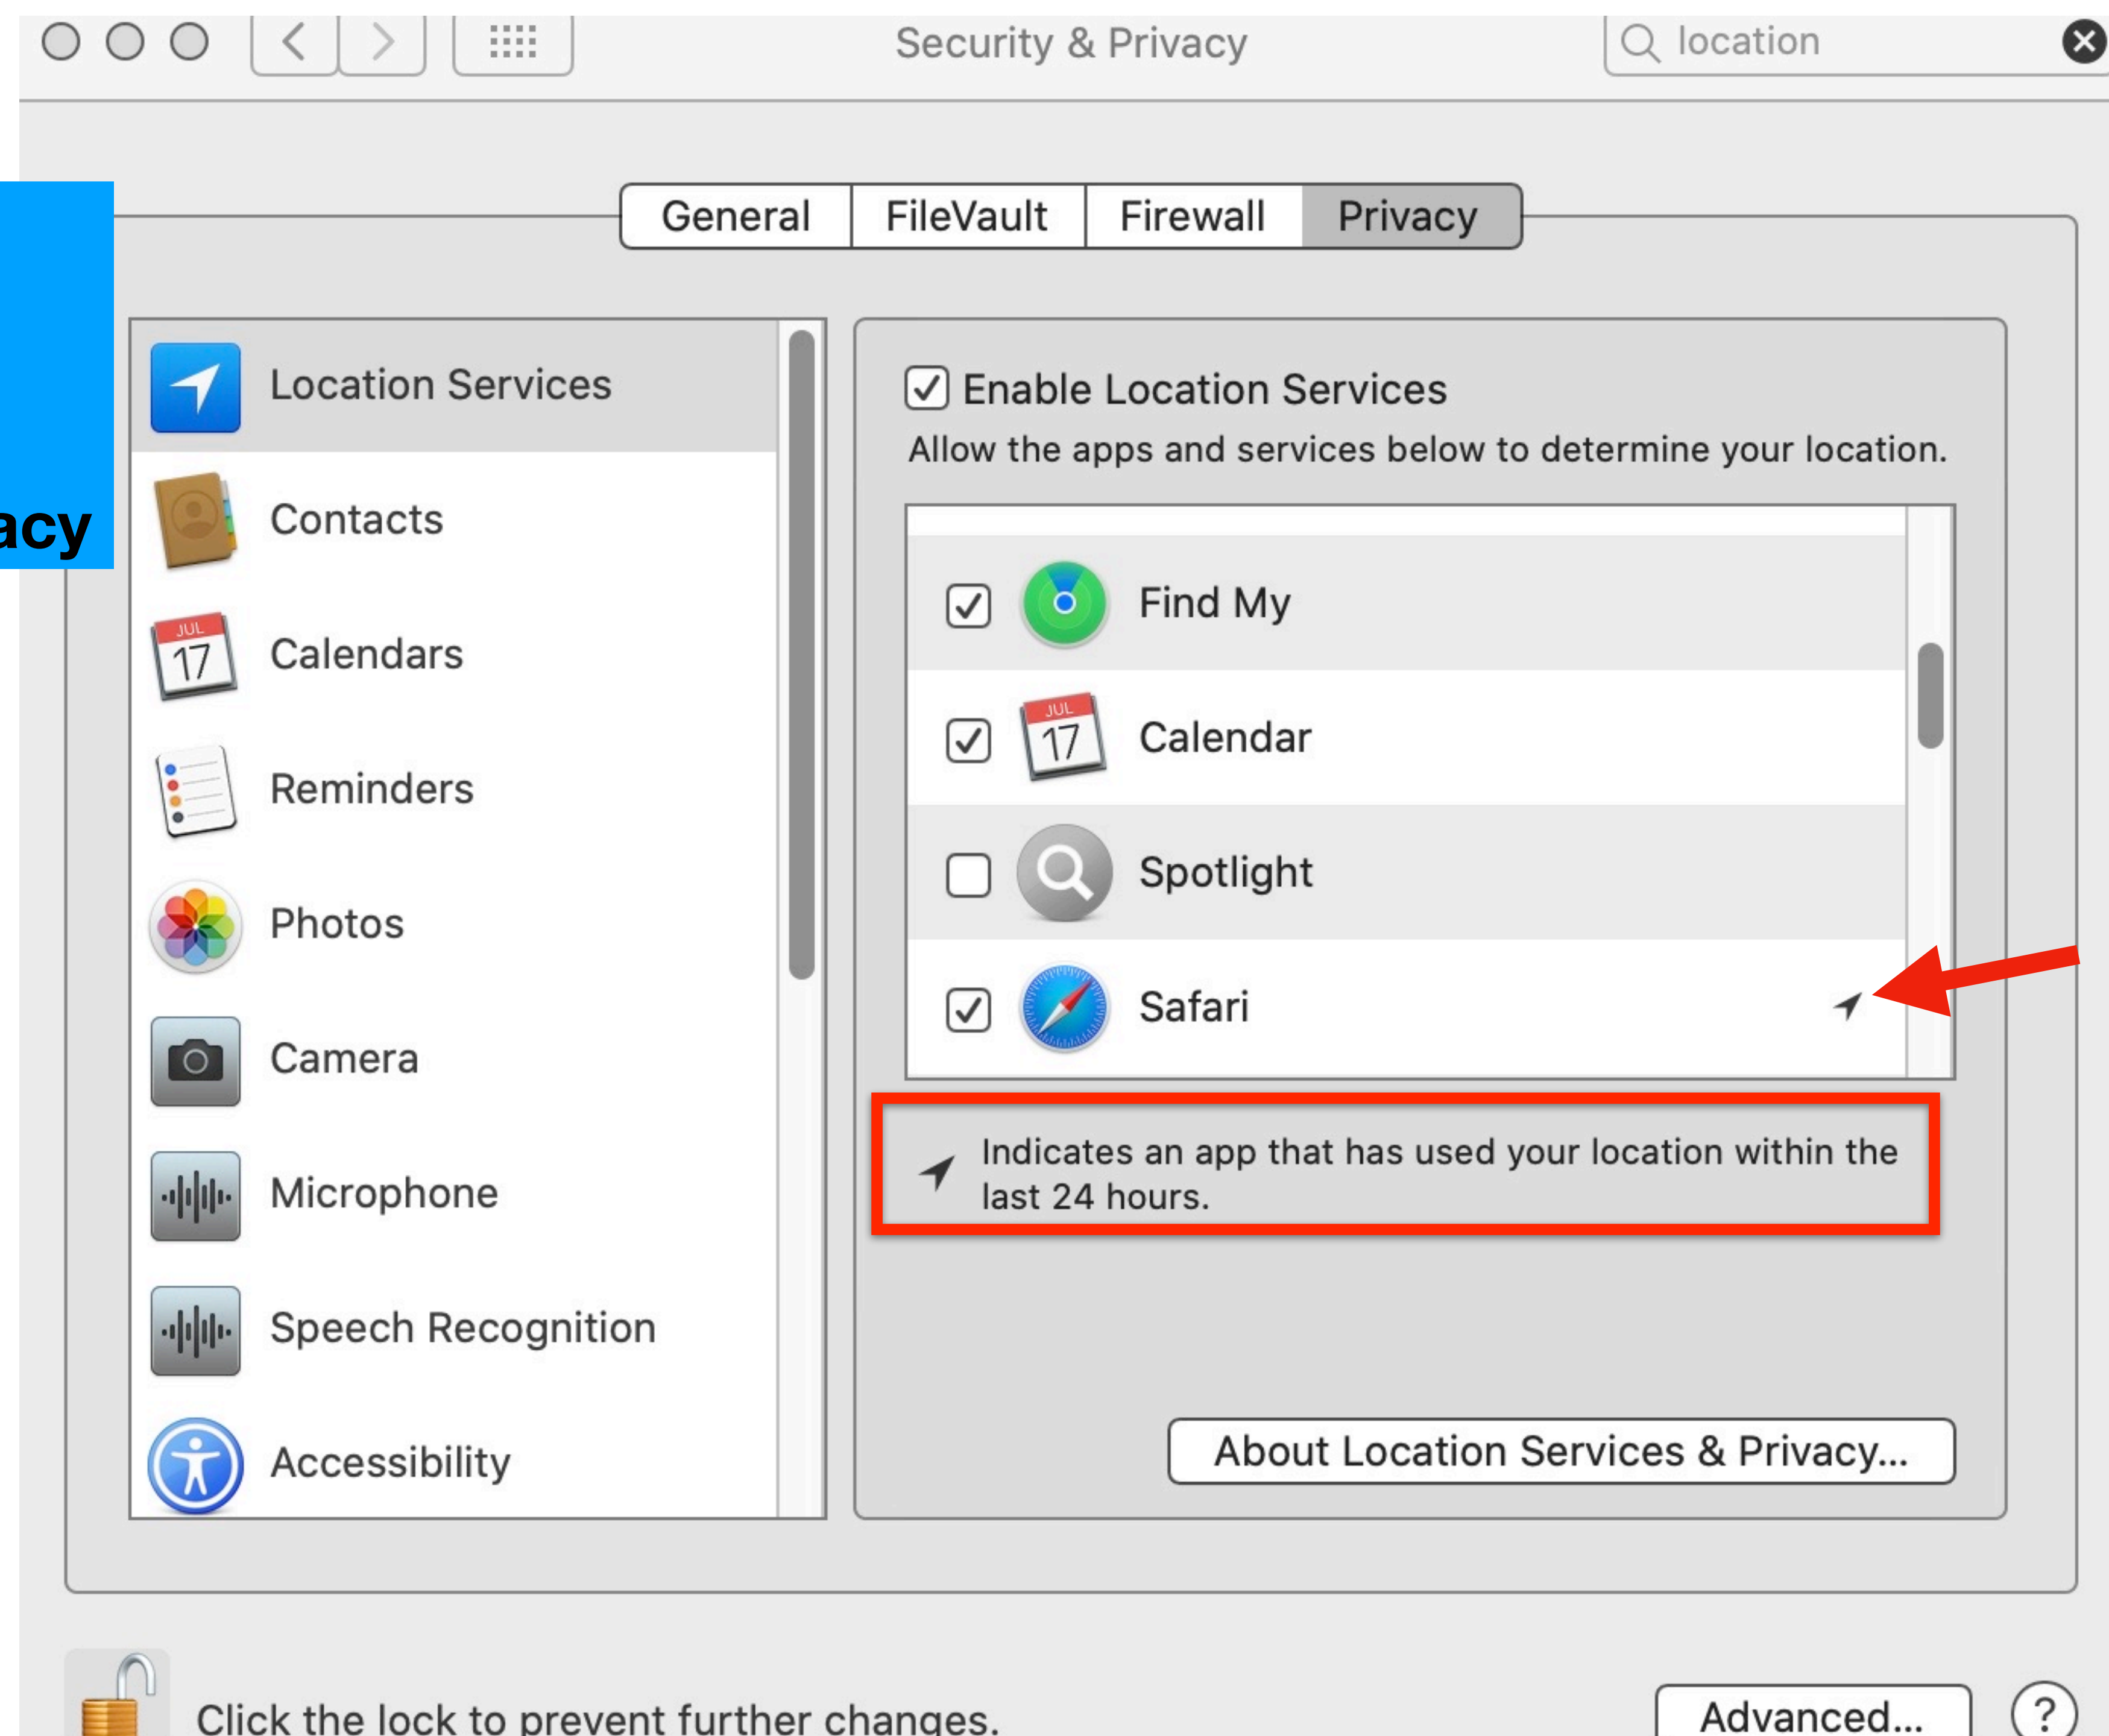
Security & Privacy

location

acy

General FileVault Firewall Privacy

Location Services

Contacts

JUL 17 Calendars

Reminders

Photos

Camera

Microphone

Speech Recognition

Accessibility

Enable Location Services

Allow the apps and services below to determine your location.

Find My

JUL 17 Calendar

Spotlight

Safari

Indicates an app that has used your location within the last 24 hours.

About Location Services & Privacy...

Click the lock to prevent further changes.

Advanced...

?